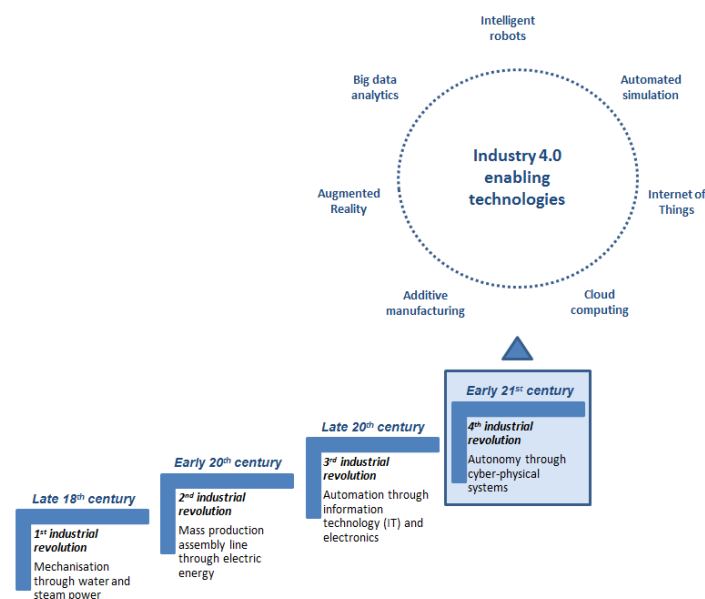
Intelligent robots

Automated simulation

Internet of Things

Cloud computing

Additive manufacturing

Augmented Reality

Big data analytics

Industry 4.0 enabling technologies

Late 18$^{th}$ century

1$^{st}$ industrial revolution

Mechanisation through water and steam power

Early 20$^{th}$ century

2$^{nd}$ industrial revolution

Mass production assembly line through electric energy

Late 20$^{th}$ century

3$^{rd}$ industrial revolution

Automation through information technology (IT) and electronics

Early 21$^{st}$ century

4$^{th}$ industrial revolution

Autonomy through cyber-physical systems